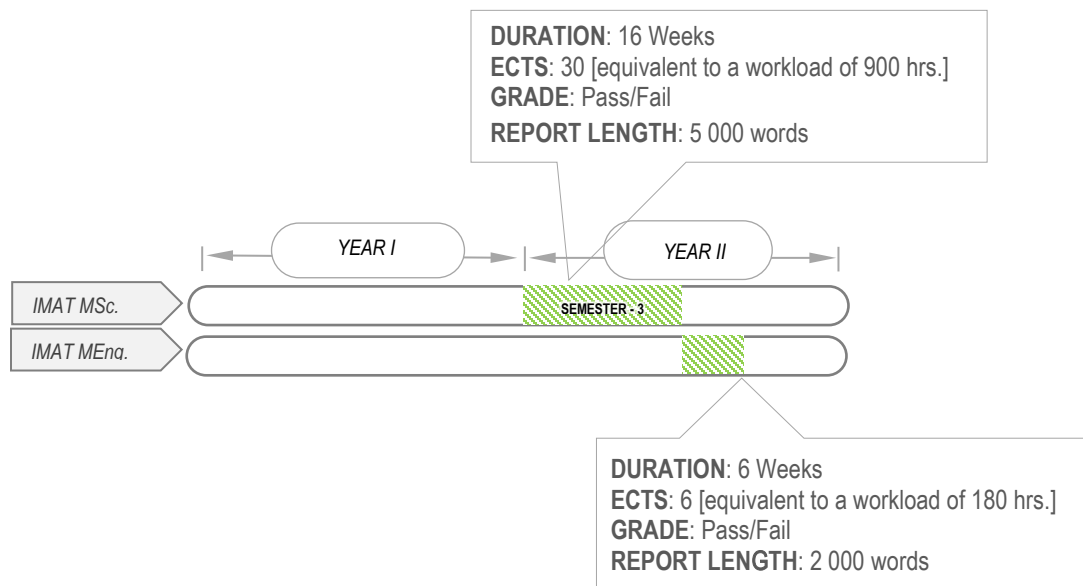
**DURATION**: 16 Weeks
**ECTS**: 30 [equivalent to a workload of 900 hrs.]
**GRADE**: Pass/Fail
**REPORT LENGTH**: 5 000 words

YEAR I

YEAR II

IMAT MSc.

SEMESTER - 3

IMAT MEng.

**DURATION**: 6 Weeks
**ECTS**: 6 [equivalent to a workload of 180 hrs.]
**GRADE**: Pass/Fail
**REPORT LENGTH**: 2 000 words